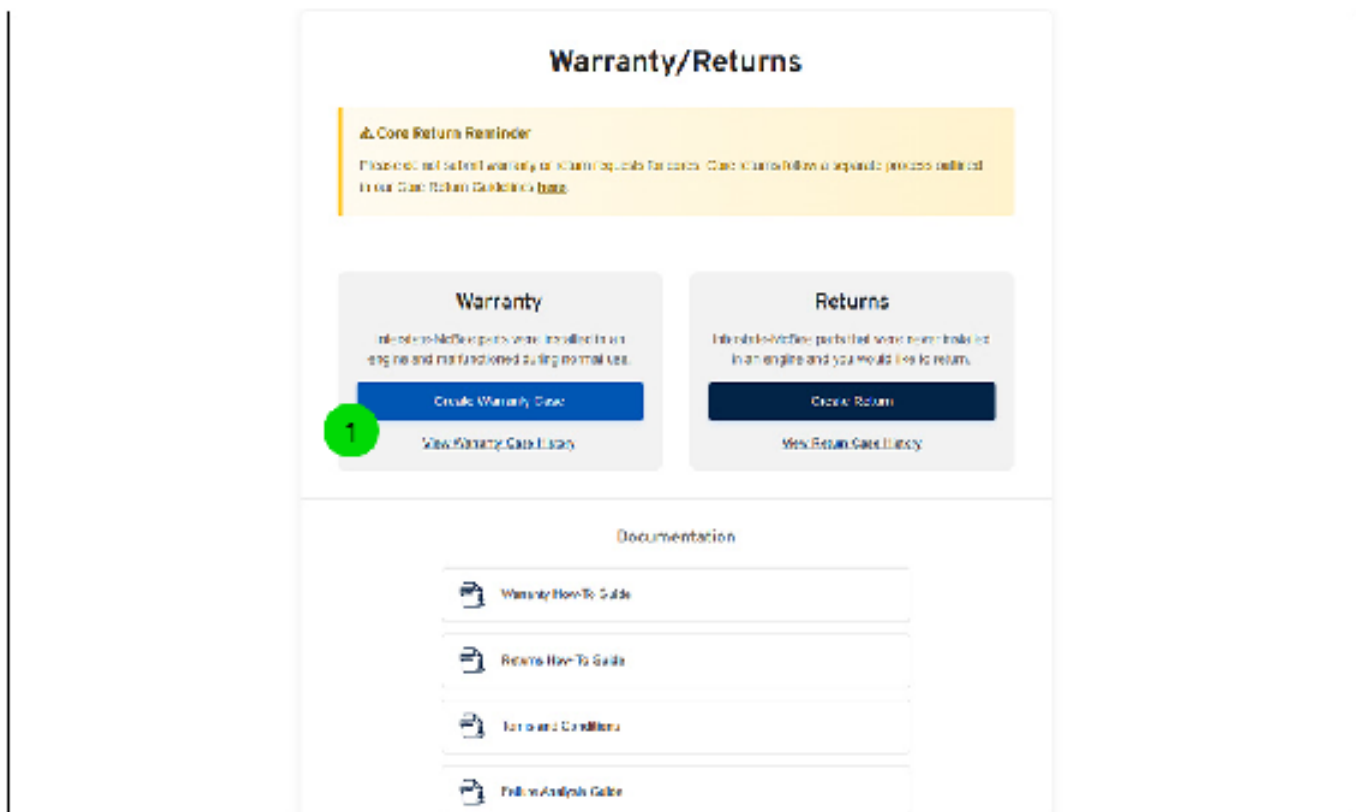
Warranty/Returns

⚠ Core Return Reminder

Please do not submit warranty or return requests for cores. Core returns follow a separate process outlined in our Core Return Guidelines here.

Warranty

Interstate-McBee parts were installed in an engine and malfunctioned during normal use.

Create Warranty Case

1

View Warranty Case History

Returns

Interstate-McBee parts that were never installed in an engine and you would like to return.

Create Return

View Return Case History

Documentation

Warranty How-To Guide

Returns How-To Guide

Terms and Conditions

Failure Analysis Guide